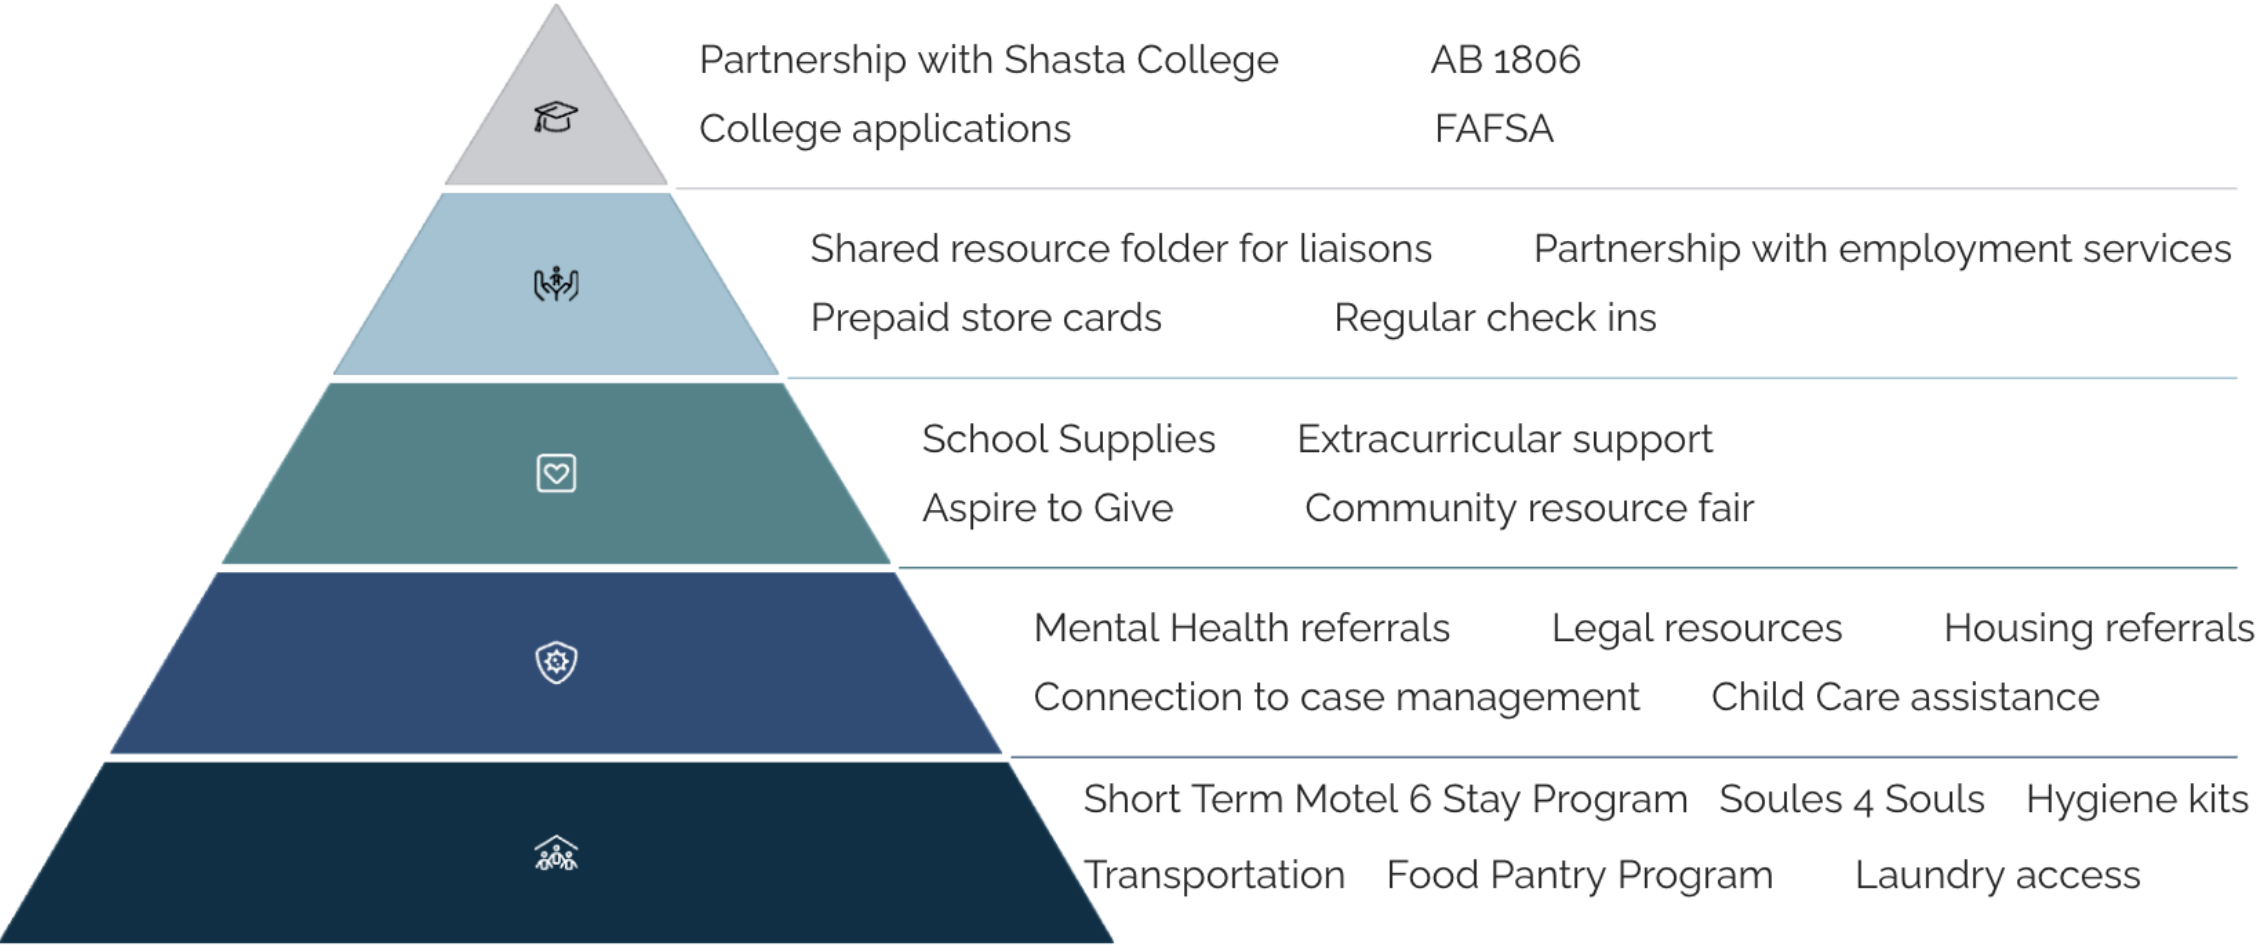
Partnership with Shasta College AB 1806
College applications FAFSA

Shared resource folder for liaisons Partnership with employment services
Prepaid store cards Regular check ins

School Supplies Extracurricular support
Aspire to Give Community resource fair

Mental Health referrals Legal resources Housing referrals
Connection to case management Child Care assistance

Short Term Motel 6 Stay Program Soules 4 Souls Hygiene kits
Transportation Food Pantry Program Laundry access